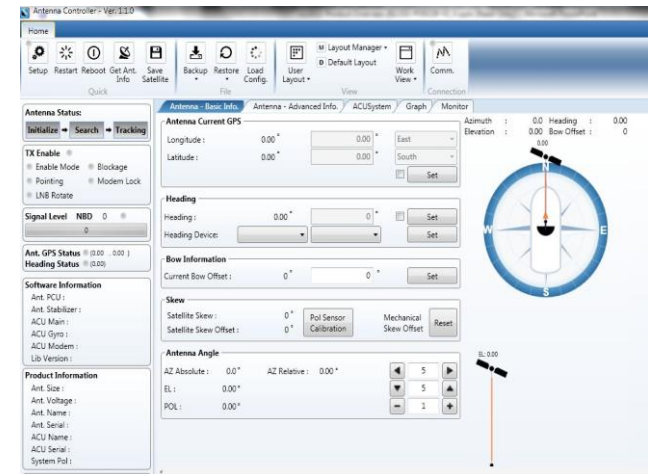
Antenna Controller - Ver. 1.1.0

Home

Setup Restart Reboot Get Ant. Info Save Satellite
Quick

Backup Restore Load Config.
File

User Layout
Layout Manager
Default Layout
Work View
View

Comm.
Connection

Antenna Status:
Initialize → Search → Tracking

TX Enable
Enable Mode
Blockage
Pointing
Modem Lock
LNB Rotate

Signal Level NBD 0
0

Ant. GPS Status (0.00 , 0.00)
Heading Status (0.00)

Software Information
Ant. PCU :
Ant. Stabilizer :
ACU Main :
ACU Gyro :
ACU Modem :
Lib Version :

Product Information
Ant. Size :
Ant. Voltage :
Ant. Name :
Ant. Serial :
ACU Name :
ACU Serial :
System Pol :

Antenna - Basic Info. | Antenna - Advanced Info. | ACUSystem | Graph | Monitor

Antenna Current GPS
Longitude : 0.00° 0.00° East
Latitude : 0.00° 0.00° South
Set

Heading
Heading : 0.00° 0° Set
Heading Device: Set

Bow Information
Current Bow Offset : 0° 0° Set

Skew
Satellite Skew : 0° Pol Sensor Calibration Mechanical Skew Offset Reset
Satellite Skew Offset : 0°

Antenna Angle
AZ Absolute : 0.0° AZ Relative : 0.00° 5
EL : 0.00° 5
POL : 0.00° 1

Azimuth : 0.0 Heading : 0.00
Elevation : 0.00 Bow Offset : 0
0.00
N
W
E
S
EL: 0.00